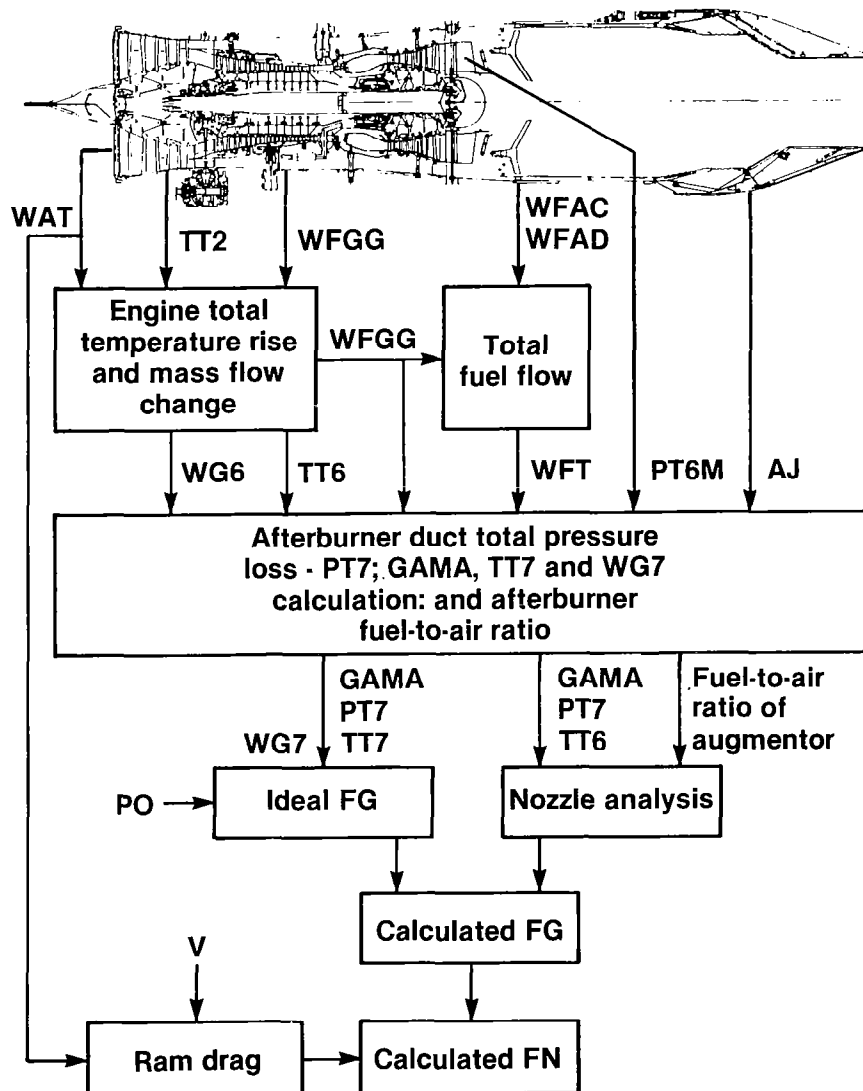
WAT

TT2

WFGG

WFAC
WFAD

Engine total temperature rise and mass flow change

WFGG

Total fuel flow

WG6

TT6

WFT

PT6M

AJ

Afterburner duct total pressure loss - PT7; GAMA, TT7 and WG7 calculation: and afterburner fuel-to-air ratio

GAMA
PT7
TT7

WG7

GAMA
PT7
TT6

Fuel-to-air ratio of augmentor

PO

Ideal FG

Nozzle analysis

Calculated FG

V

Ram drag

Calculated FN